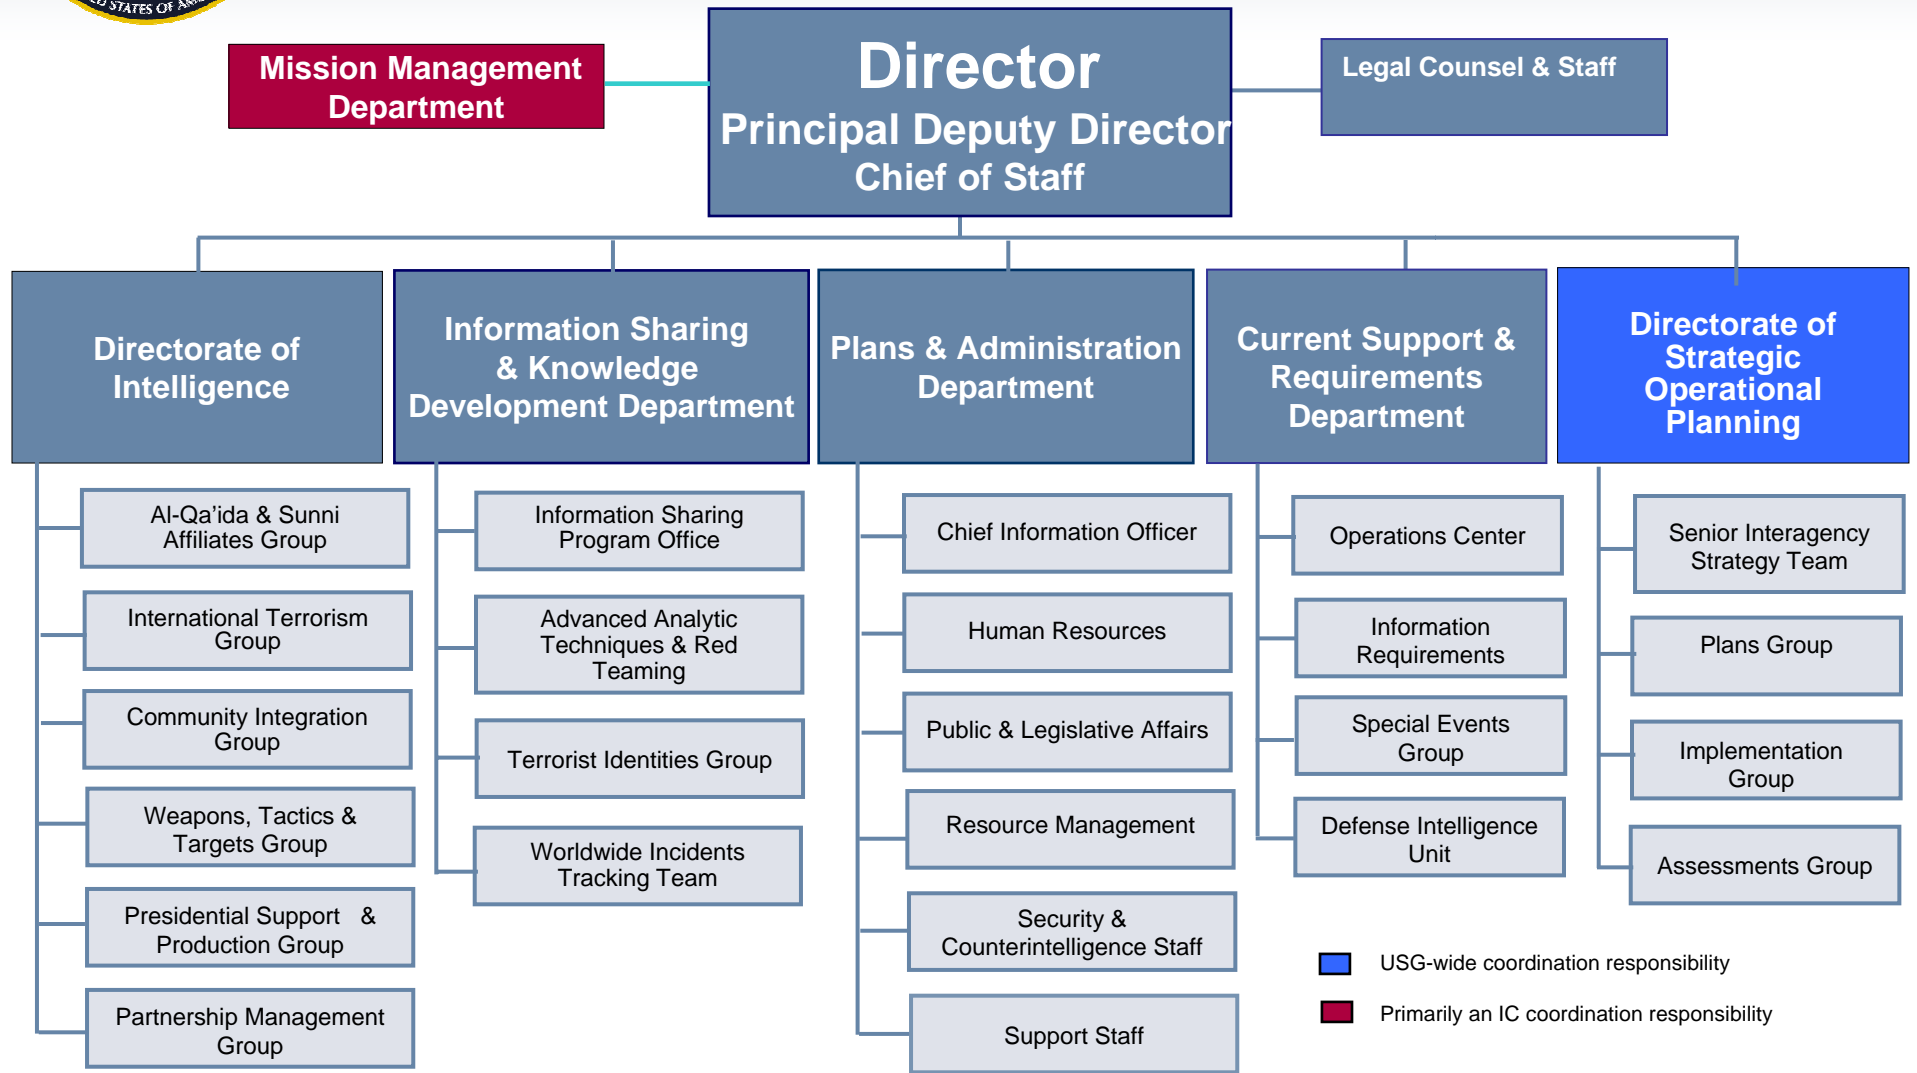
STATES OF A

Mission Management Department

Director
Principal Deputy Director
Chief of Staff

Legal Counsel & Staff

Directorate of Intelligence

Al-Qa'ida & Sunni Affiliates Group

International Terrorism Group

Community Integration Group

Weapons, Tactics & Targets Group

Presidential Support & Production Group

Partnership Management Group

Information Sharing & Knowledge Development Department

Information Sharing Program Office

Advanced Analytic Techniques & Red Teaming

Terrorist Identities Group

Worldwide Incidents Tracking Team

Plans & Administration Department

Chief Information Officer

Human Resources

Public & Legislative Affairs

Resource Management

Security & Counterintelligence Staff

Support Staff

Current Support & Requirements Department

Operations Center

Information Requirements

Special Events Group

Defense Intelligence Unit

Directorate of Strategic Operational Planning

Senior Interagency Strategy Team

Plans Group

Implementation Group

Assessments Group

USG-wide coordination responsibility

Primarily an IC coordination responsibility